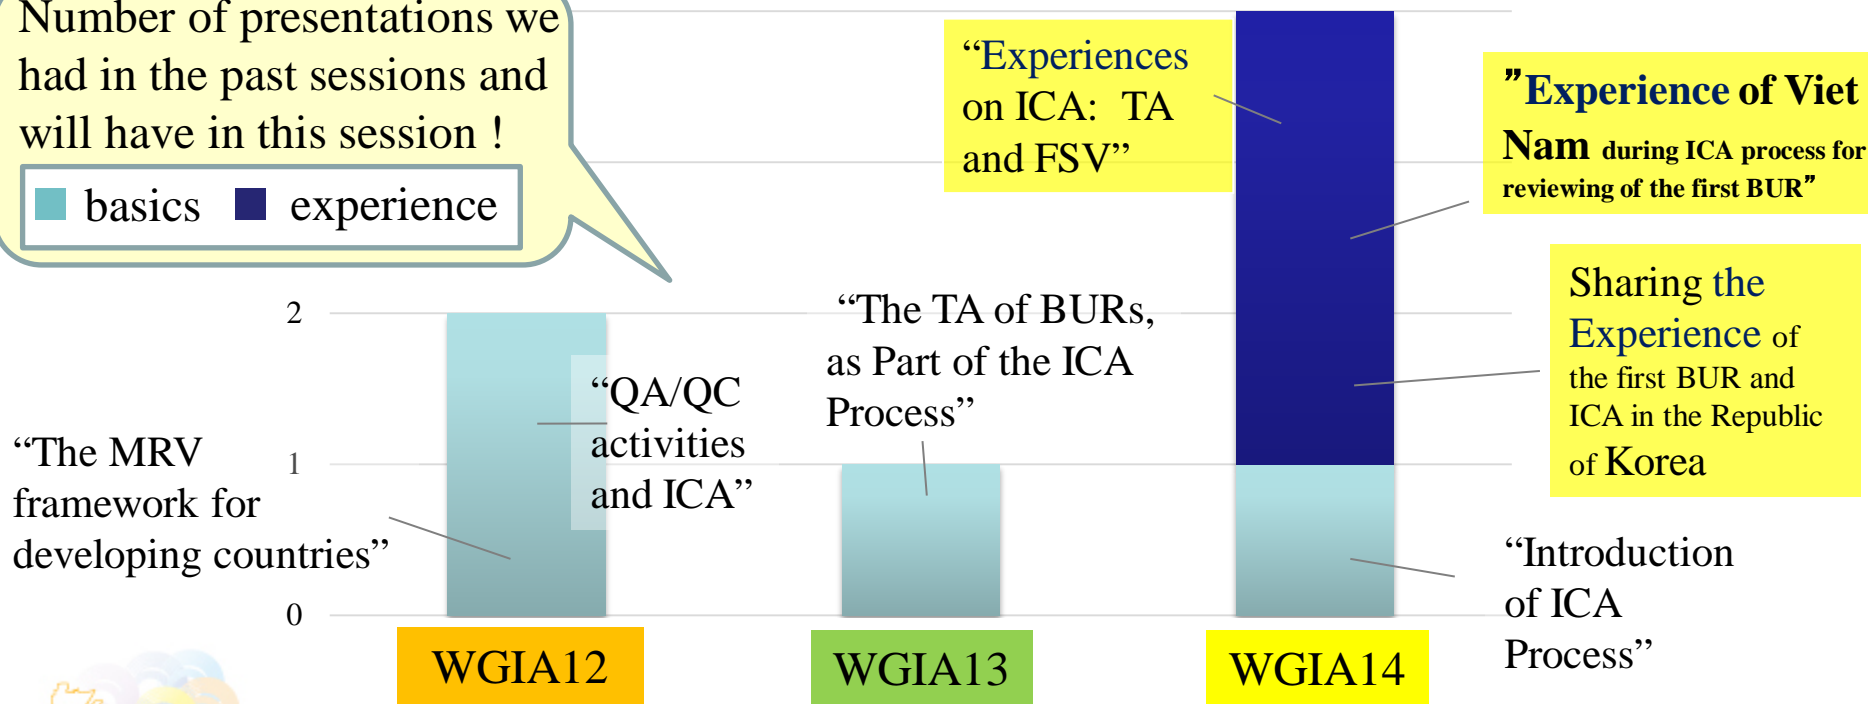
Number of presentations we had in the past sessions and will have in this session !

basics experience

2

1

0

“The MRV framework for developing countries”

“QA/QC activities and ICA”

“The TA of BURs, as Part of the ICA Process”

“Experiences on ICA: TA and FSV”

”Experience of Viet Nam during ICA process for reviewing of the first BUR”

Sharing the Experience of the first BUR and ICA in the Republic of Korea

“Introduction of ICA Process”

WGIA12

WGIA13

WGIA14